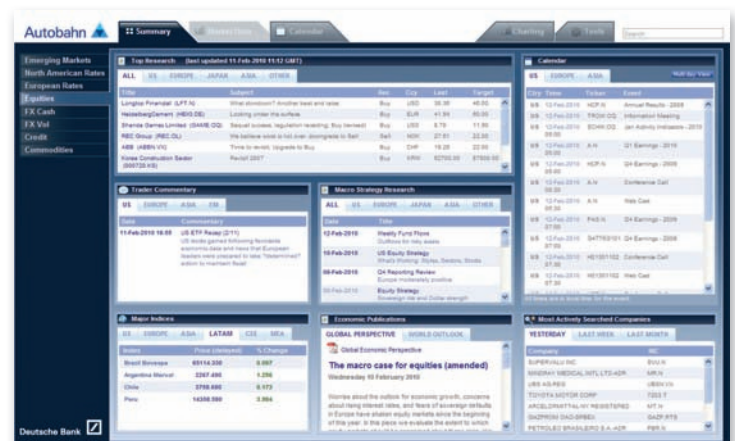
Autobahn

Summary
Calendar
Charting
Tools
Search

Emerging Markets
North American Rates
European Rates
Equities
FX Cash
FX Vol
Credit
Commodities

Top Research (last updated 11-Feb-2010 11:12 GMT)

ALL US EUROPE JAPAN ASIA OTHER

| Title | Subject | Rec | Ccy | Last | Target |
|---|---|---|---|---|---|
| Longtop Financial (LFT.N) | What slowdown? Another beat and raise | Buy | USD | 35.90 | 45.00 |
| HeidelbergCement (HEIG.DE) | Looking under the surface | Buy | EUR | 41.90 | 65.00 |
| Shanda Games Limited (GAME.OQ) | Sequel success; regulation resisting; Buy (termed) | Buy | USD | 8.75 | 11.90 |
| RBC Group (RBC.OL) | We believe stock is not over; downgrade to Sell | Sell | NOK | 27.81 | 22.00 |
| ABB (ABBN.VX) | Time to revisit; Upgrade to Buy | Buy | CHF | 19.28 | 22.00 |
| Korea Construction Sector (000720.KS) | Revisit 2007 | Buy | KRW | 52700.00 | 87000.00 |

Trader Commentary

US EUROPE ASIA EM

| Date | Commentary |
|---|---|
| 11-Feb-2010 16:00 | US ETF Relay (2/11) US stocks gained following favorable economic data and news that European leaders were prepared to take "determined" action to maintain fiscal |

Macro Strategy Research

ALL US EUROPE JAPAN ASIA OTHER

| Date | Title |
|---|---|
| 12-Feb-2010 | Weekly Fund Flows Outflows for risky assets |
| 10-Feb-2010 | US Equity Strategy What's Working: Styles, Sectors, Stocks |
| 09-Feb-2010 | Q4 Reporting Review Europe moderately positive |
| 09-Feb-2010 | Equity Strategy Sovereign risk and Dollar strength |

Calendar

US EUROPE ASIA

| Ctry | Time | Ticker | Event |
|---|---|---|---|
| US | 12-Feb-2010 | HCP.N | Annual Results - 2009 |
| US | 12-Feb-2010 | TROW.OQ | Information Meeting |
| US | 12-Feb-2010 | SCHW.OQ | Jan Activity Indicators - 2010 |
| US | 12-Feb-2010 09:00 | A.N | Q1 Earnings - 2010 |
| US | 12-Feb-2010 06:00 | HCP.N | Q4 Earnings - 2009 |
| US | 12-Feb-2010 | A.N | Conference Call |
| US | 12-Feb-2010 | A.N | Web Cast |
| US | 12-Feb-2010 07:00 | PAS.N | Q4 Earnings - 2009 |
| US | 12-Feb-2010 07:00 | SATTED.O | Q4 Earnings - 2009 |
| US | 12-Feb-2010 | HEI | Conference Call |
| US | 12-Feb-2010 | HEI | Web Cast |

All times are in local time for the event.

Major Indices

US EUROPE ASIA LATAM CEE MEA

| Index | Price (delayed) | % Change |
|---|---|---|
| Brazil Bovespa | 65114.530 | 0.997 |
| Argentina Merval | 2267.490 | 1.256 |
| Chile | 3768.600 | 0.173 |
| Peru | 14358.990 | 3.984 |

Economic Publications

GLOBAL PERSPECTIVE WORLD OUTLOOK

Global Economic Perspective

The macro case for equities (amended)

Wednesday 10 February 2010

Worries about the outlook for economic growth, concerns about rising interest rates, and fears of sovereign defaults in Europe have shaken equity markets since the beginning of this year. In this piece we evaluate the extent to which

Most Actively Searched Companies

YESTERDAY LAST WEEK LAST MONTH

| Company | RIC |
|---|---|
| SUPERVALU INC | SVU.N |
| MINDRAY MEDICAL INTL LTD-ADR | MR.N |
| UBS AG-REG | UBSN.VX |
| TOYOTA MOTOR CORP | 7203.T |
| ARCELORMITTAL-NY REGISTERED | MT.N |
| GAZPROM OAO-SPBEX | GAZP.RTS |
| PETROLEO BRASILEIRO S.A.-ADR | PBR.N |

Deutsche Bank